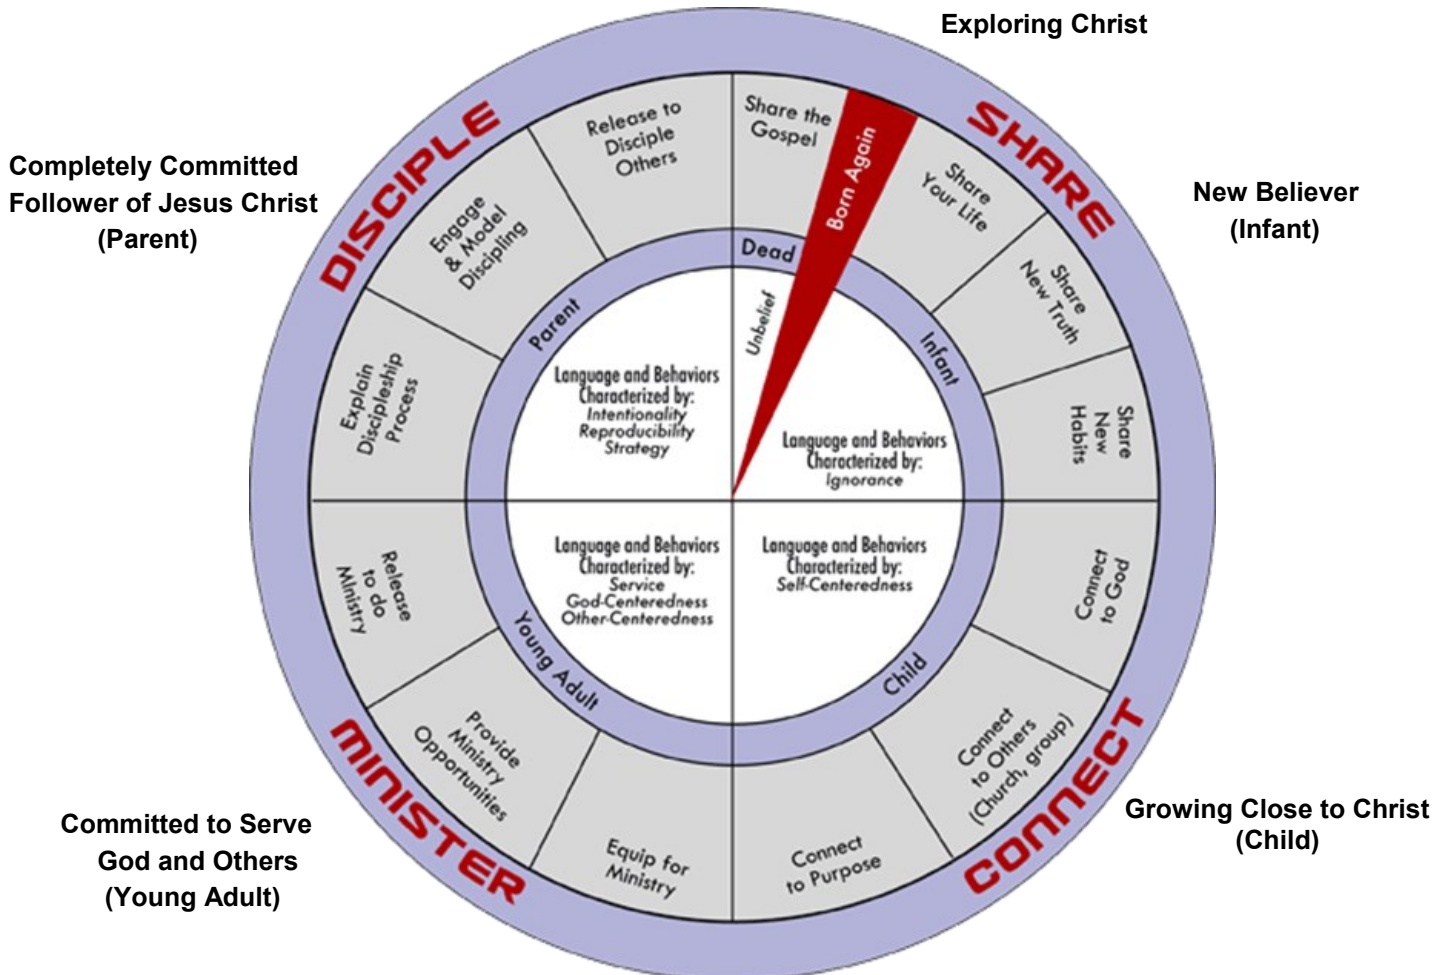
Exploring Christ

Completely Committed Follower of Jesus Christ (Parent)

New Believer (Infant)

SHARE

DISCIPLE

MINISTER

CONNECT

Share the Gospel

Born Again

Share Your Life

Share New Truth

Share New Habits

Connect to God

Connect to Others (Church, group)

Connect to Purpose

Equip for Ministry

Provide Ministry Opportunities

Release to do Ministry

Explain Discipleship Process

Engage & Model Discipling

Release to Disciple Others

Dead

Infant

Child

Young Adult

Parent

Unbelief

Language and Behaviors Characterized by: Intentionality Reproducibility Strategy

Language and Behaviors Characterized by: Ignorance

Language and Behaviors Characterized by: Service God-Centeredness Other-Centeredness

Language and Behaviors Characterized by: Self-Centeredness

Committed to Serve God and Others (Young Adult)

Growing Close to Christ (Child)